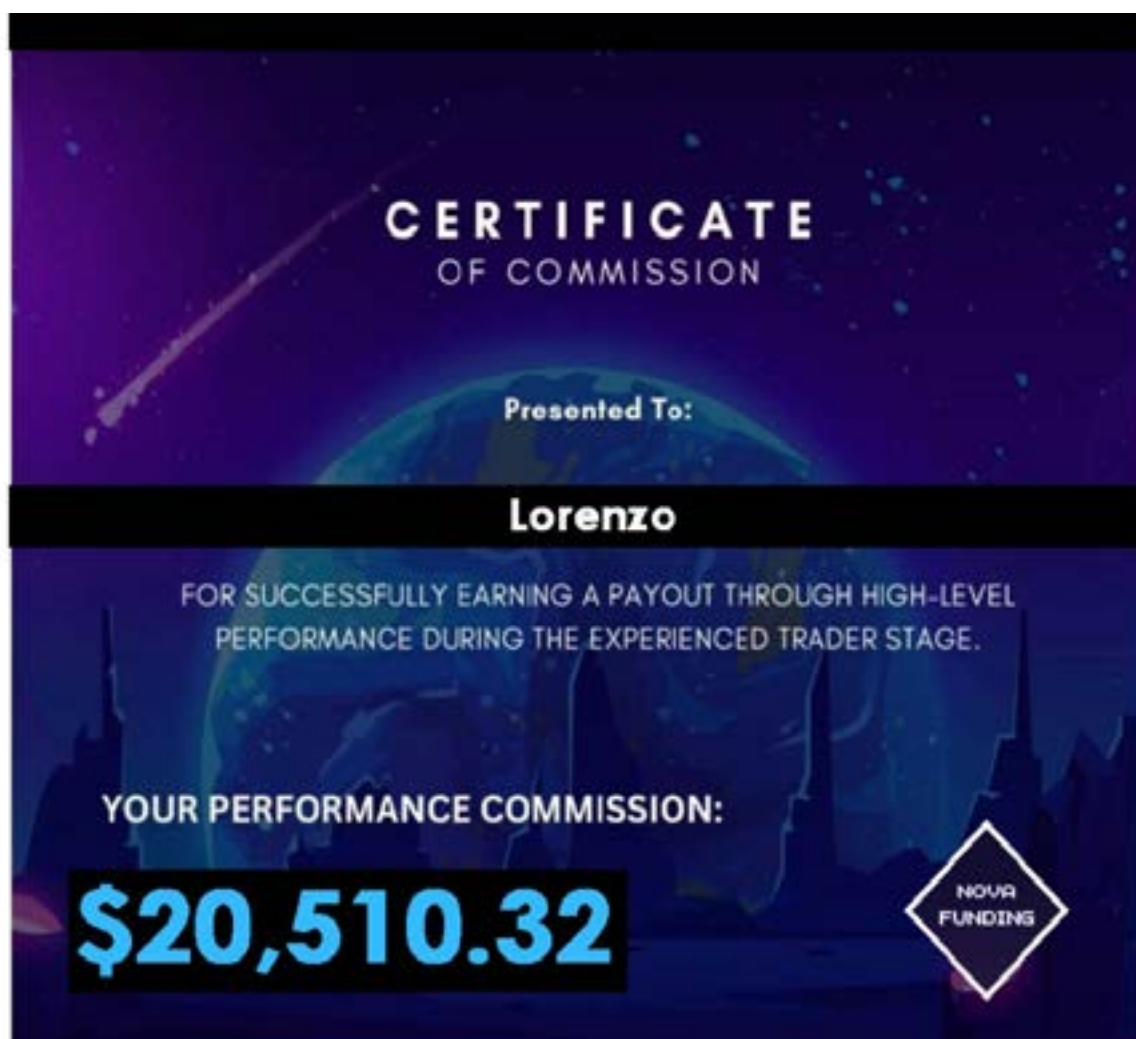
CERTIFICATE
OF COMMISSION

Presented To:

Lorenzo

FOR SUCCESSFULLY EARNING A PAYOUT THROUGH HIGH-LEVEL PERFORMANCE DURING THE EXPERIENCED TRADER STAGE.

YOUR PERFORMANCE COMMISSION:

$20,510.32

NOVA FUNDING